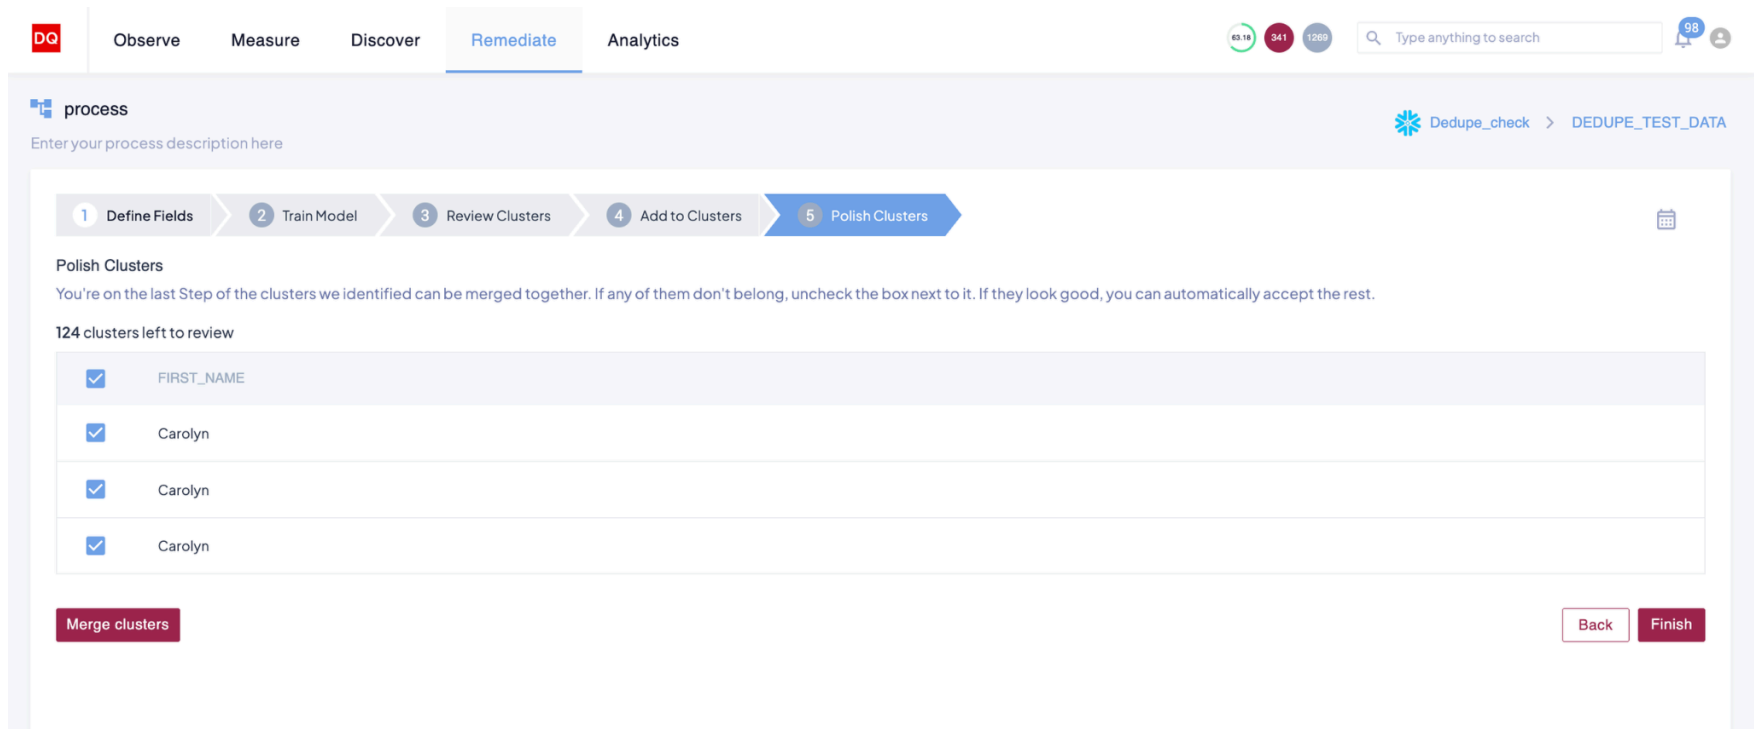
DQ Observe Measure Discover Remediate Analytics

63.18 341 1269 Type anything to search 98

process

Enter your process description here

Dedupe_check > DEDUPE_TEST_DATA

1 Define Fields 2 Train Model 3 Review Clusters 4 Add to Clusters 5 Polish Clusters

Polish Clusters

You're on the last Step of the clusters we identified can be merged together. If any of them don't belong, uncheck the box next to it. If they look good, you can automatically accept the rest.

124 clusters left to review

| | FIRST_NAME |
|---|---|
| ☑ | Carolyn |
| ☑ | Carolyn |
| ☑ | Carolyn |

Merge clusters

Back Finish